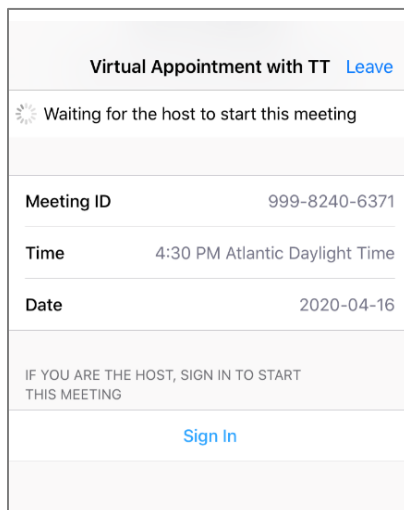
Virtual Appointment with TT Leave

Waiting for the host to start this meeting

| | |
|---|---|
| Meeting ID | 999-8240-6371 |
| Time | 4:30 PM Atlantic Daylight Time |
| Date | 2020-04-16 |

IF YOU ARE THE HOST, SIGN IN TO START THIS MEETING

Sign In